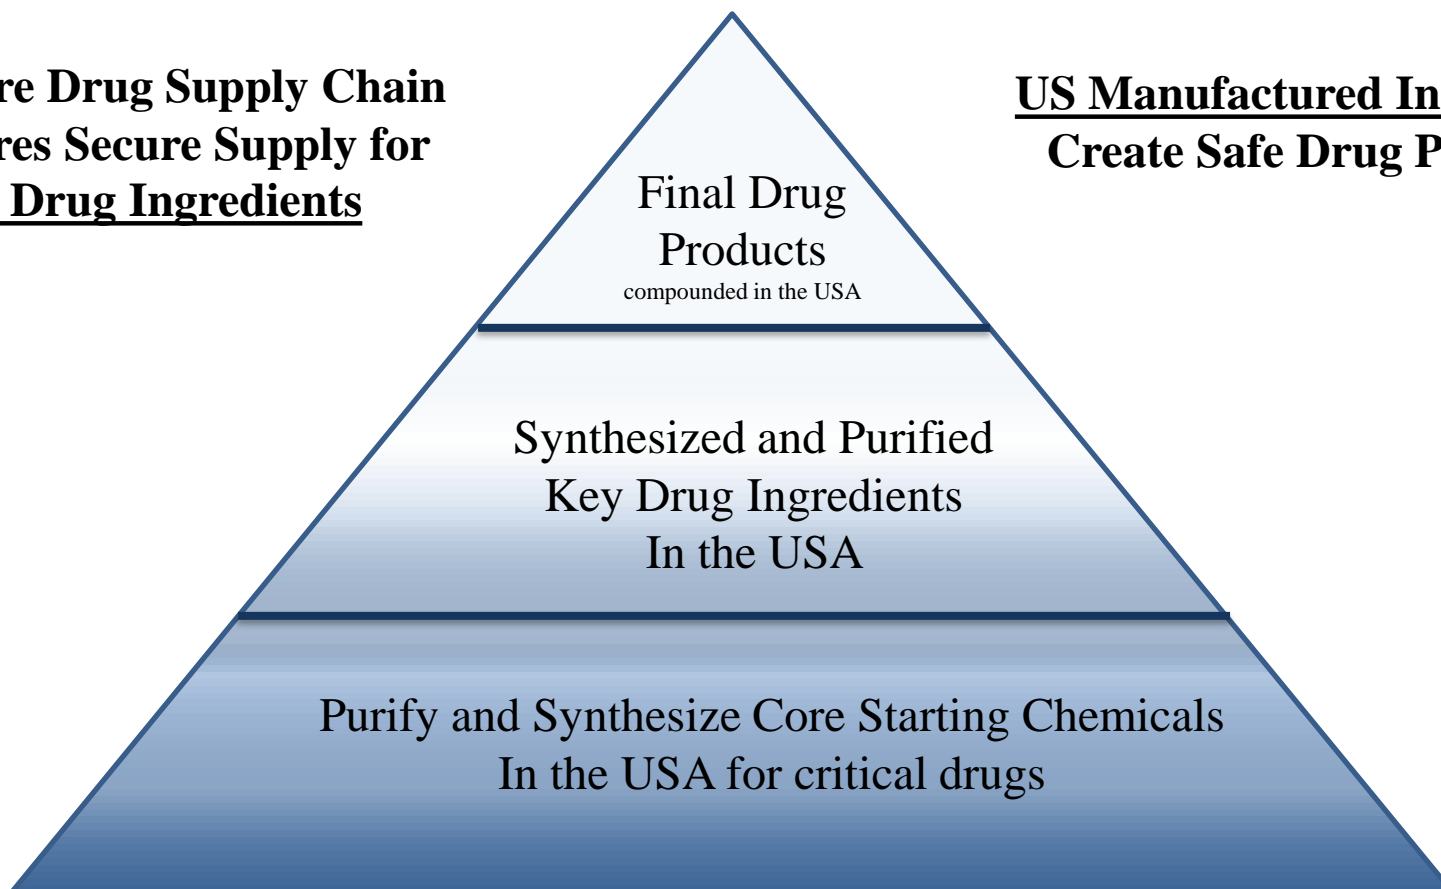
re Drug Supply Chain
res Secure Supply for
Drug Ingredients

US Manufactured In
Create Safe Drug P

Final Drug Products
compounded in the USA

Synthesized and Purified Key Drug Ingredients In the USA

Purify and Synthesize Core Starting Chemicals In the USA for critical drugs